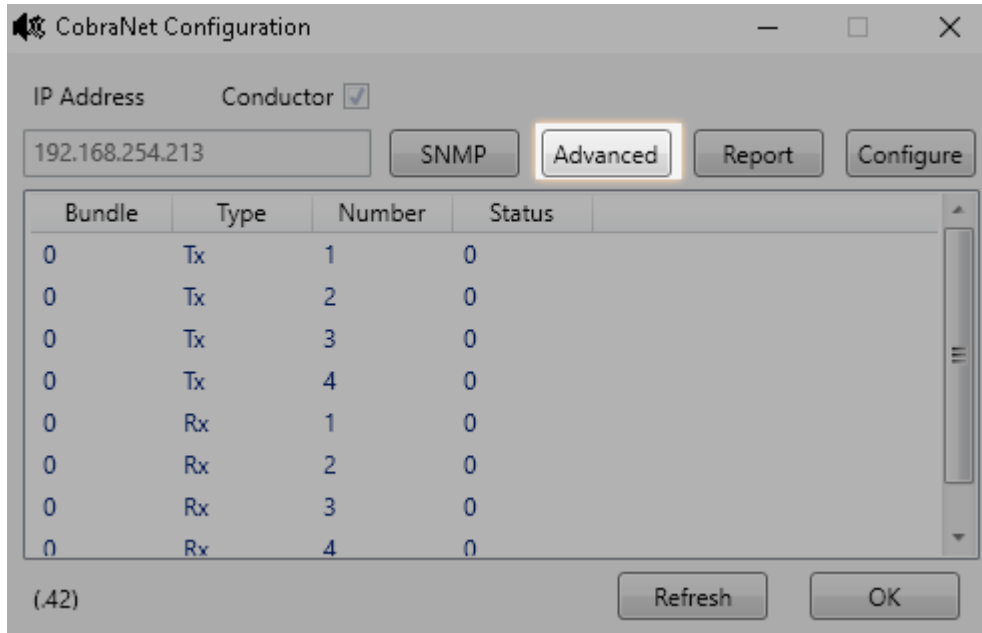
CobraNet Configuration

IP Address Conductor

192.168.254.213

SNMP Advanced Report Configure

| Bundle | Type | Number | Status |
|---|---|---|---|
| 0 | Tx | 1 | 0 |
| 0 | Tx | 2 | 0 |
| 0 | Tx | 3 | 0 |
| 0 | Tx | 4 | 0 |
| 0 | Rx | 1 | 0 |
| 0 | Rx | 2 | 0 |
| 0 | Rx | 3 | 0 |
| 0 | Rx | 4 | 0 |

(.42)

Refresh OK